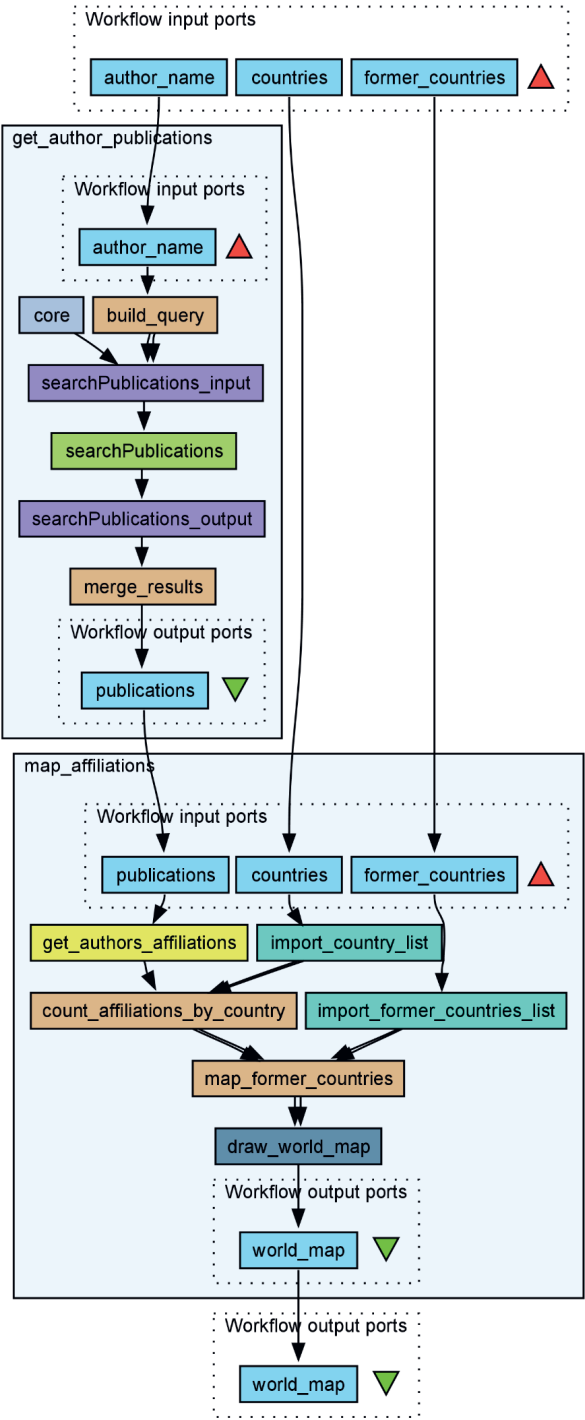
Workflow input ports

author_name

countries

former_countries

get_author_publications

Workflow input ports

author_name

core

build_query

searchPublications_input

searchPublications

searchPublications_output

merge_results

Workflow output ports

publications

map_affiliations

Workflow input ports

publications

countries

former_countries

get_authors_affiliations

import_country_list

count_affiliations_by_country

import_former_countries_list

map_former_countries

draw_world_map

Workflow output ports

world_map

Workflow output ports

world_map